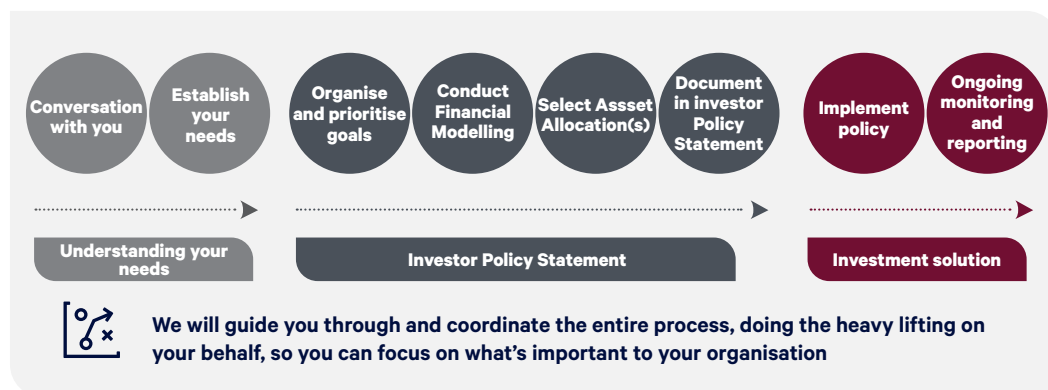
Conversation with you

Establish your needs

Organise and prioritise goals

Conduct Financial Modelling

Select Assset Allocation(s)

Document in investor Policy Statement

Implement policy

Ongoing monitoring and reporting

Understanding your needs

Investor Policy Statement

Investment solution

We will guide you through and coordinate the entire process, doing the heavy lifting on your behalf, so you can focus on what's important to your organisation